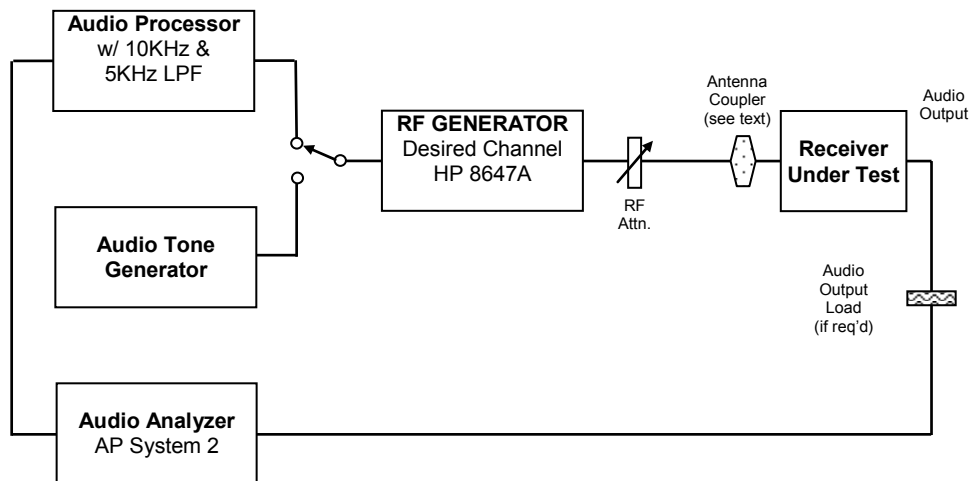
Audio Processor
w/ 10KHz &
5KHz LPF

Audio Tone
Generator

RF GENERATOR
Desired Channel
HP 8647A

RF
Attn.

Antenna
Coupler
(see text)

Receiver
Under Test

Audio
Output

Audio
Output
Load
(if req'd)

Audio Analyzer
AP System 2